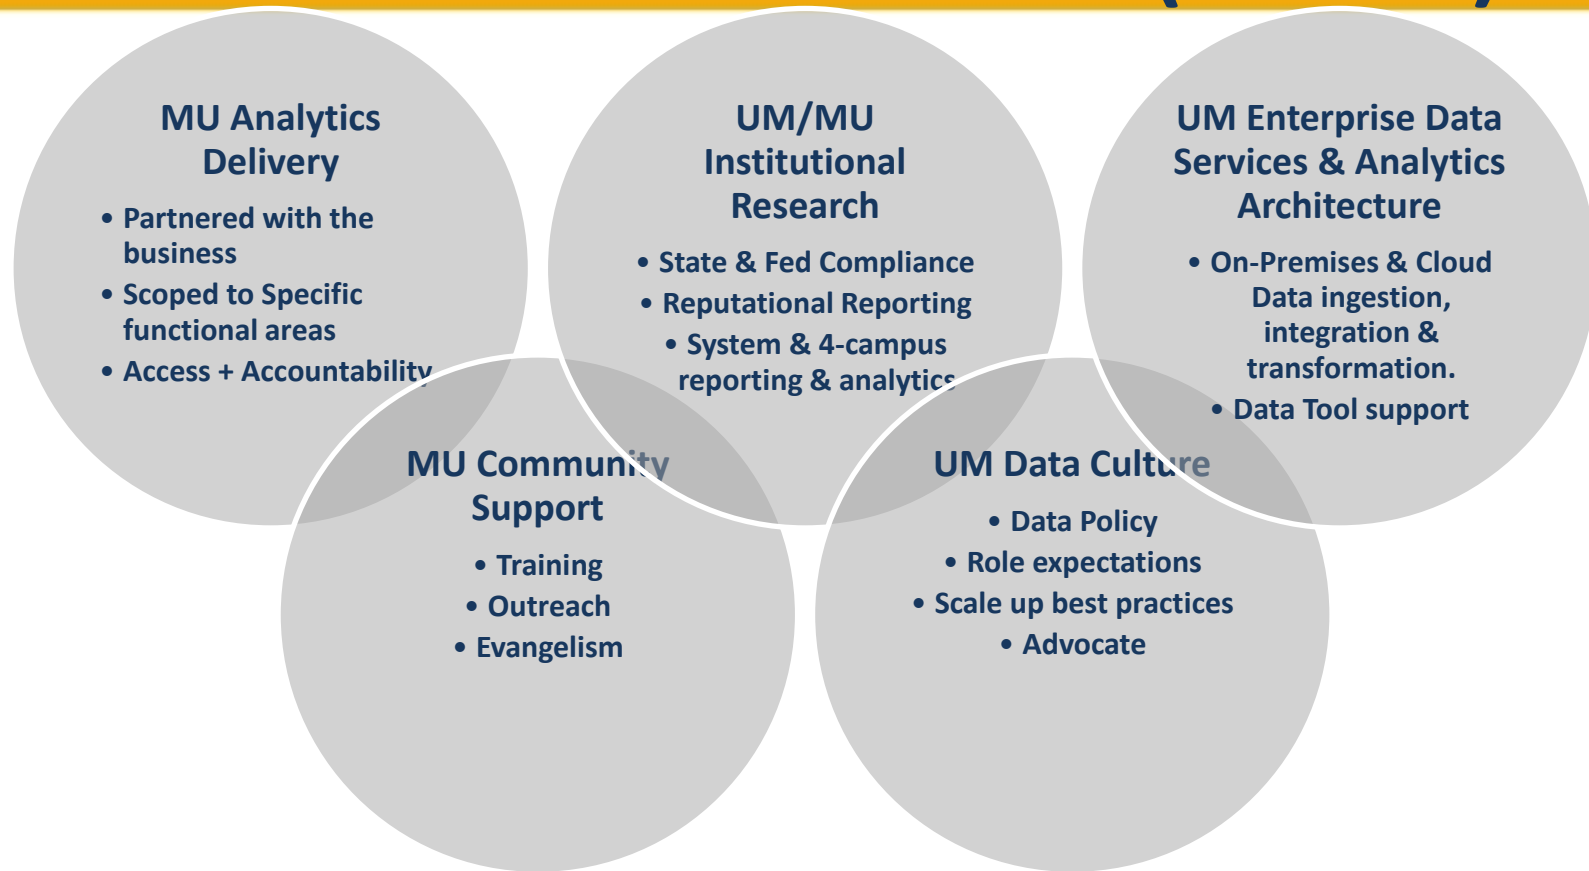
MU Analytics Delivery

• Partnered with the business
• Scoped to Specific functional areas
• Access + Accountability

UM/MU Institutional Research

• State & Fed Compliance
• Reputational Reporting
• System & 4-campus reporting & analytics

UM Enterprise Data Services & Analytics Architecture

• On-Premises & Cloud Data ingestion, integration & transformation.
• Data Tool support

MU Community Support

• Training
• Outreach
• Evangelism

UM Data Culture

• Data Policy
• Role expectations
• Scale up best practices
• Advocate